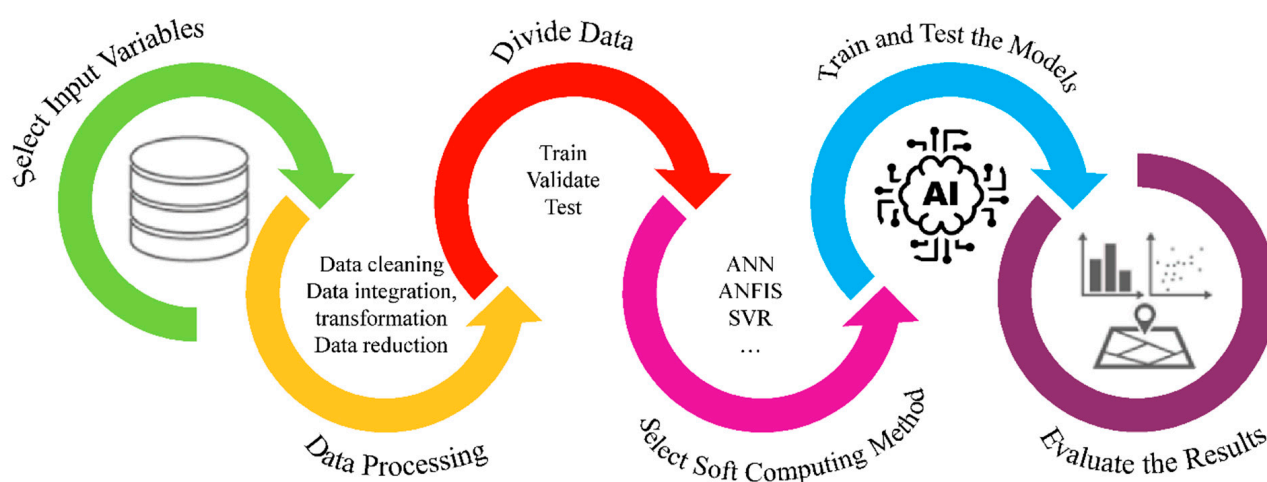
Select Input Variables

Data cleaning
Data integration,
transformation
Data reduction

Data Processing

Divide Data

Train
Validate
Test

ANN
ANFIS
SVR
…

Select Soft Computing Method

Train and Test the Models

AI

Evaluate the Results